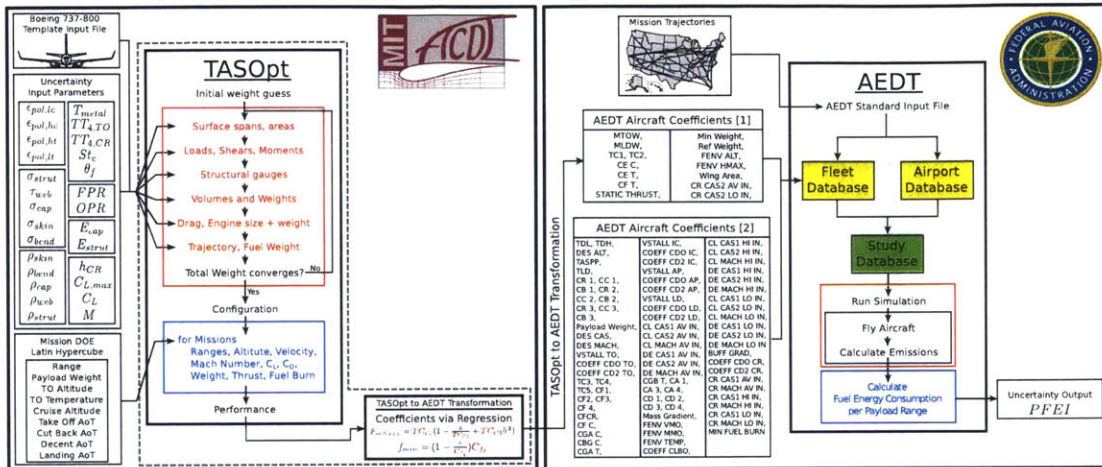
Boeing 737-800
Template Input File

Uncertainty
Input Parameters

$\epsilon_{pol,lc}$ $T_{metal}$
$\epsilon_{pol,hc}$ $TT_{4,TO}$
$\epsilon_{pol,ht}$ $TT_{4,CR}$
$\epsilon_{pol,lt}$ $St_c$
$\theta_f$

$\sigma_{strut}$ $FPR$
$\tau_{web}$ $OPR$
$\sigma_{cap}$
$\sigma_{skin}$ $E_{cap}$
$\sigma_{bend}$ $E_{strut}$

$\rho_{skin}$ $h_{CR}$
$\rho_{bend}$ $C_{L,max}$
$\rho_{cap}$ $C_L$
$\rho_{web}$ $M$
$\rho_{strut}$

Mission DOE
Latin Hypercube

Range
Payload Weight
TO Altitude
TO Temperature
Cruise Altitude
Take Off AoT
Cut Back AoT
Decent AoT
Landing AoT

MIT ACDL

TASOpt
Initial weight guess
Surface spans, areas
Loads, Shears, Moments
Structural gauges
Volumes and Weights
Drag, Engine size + weight
Trajectory, Fuel Weight
Total Weight converges?
No
Yes
Configuration
for Missions
Ranges, Altitute, Velocity,
Mach Number, $C_L$, $C_D$,
Weight, Thrust, Fuel Burn
Performance

TASOpt to AEDT Transformation
Coefficients via Regression
$F_{n,cc} = TC_{t_1}(1 - \frac{h}{TC_{t_2}} + TC_{t_3}h^2)$
$f_{max} = (1 - \frac{h}{C_{f_2}})C_{f_1}$

TASOpt to AEDT Transformation

Mission Trajectories

AEDT Aircraft Coefficients [1]

| MTOW, MLDW, TC1, TC2, CE C, CE T, CF T, STATIC THRUST, | Min Weight, Ref Weight, FENV ALT, FENV HMAX, Wing Area, CR CAS2 AV IN, CR CAS2 LO IN, |
|---|---|

AEDT Aircraft Coefficients [2]

| TDL, TDH, DES ALT, TASPP, TLD, CR 1, CC 1, CB 1, CR 2, CC 2, CB 2, CR 3, CC 3, CB 3, Payload Weight, DES CAS, DES MACH, VSTALL TO, COEFF CDO TO, COEFF CD2 TO, TC3, TC4, TC5, CF1, CF2, CF3, CF 4, CFCR, CF C, CGA C, CBG C, CGA T, | VSTALL IC, COEFF CDO IC, COEFF CD2 IC, VSTALL AP, COEFF CDO AP, COEFF CD2 AP, VSTALL LD, COEFF CDO LD, COEFF CD2 LD, CL CAS1 AV IN, CL CAS2 AV IN, CL MACH AV IN, DE CAS1 AV IN, DE CAS2 AV IN, DE MACH AV IN, CGB T, CA 1, CA 3, CA 4, CD 1, CD 2, CD 3, CD 4, Mass Gradient, FENV VMO, FENV MMO, FENV TEMP, COEFF CLBO, | CL CAS1 HI IN, CL CAS2 HI IN, CL MACH HI IN, DE CAS1 HI IN, DE CAS2 HI IN, DE MACH HI IN, CL CAS1 LO IN, CL CAS2 LO IN, CL MACH LO IN, DE CAS1 LO IN, DE CAS2 LO IN, DE MACH LO IN, BUFF GRAD, COEFF CDO CR, COEFF CD2 CR, CR CAS1 AV IN, CR MACH AV IN, CR CAS1 HI IN, CR MACH HI IN, CR CAS1 LO IN, CR MACH LO IN, MIN FUEL BURN |
|---|---|---|

FEDERAL AVIATION ADMINISTRATION

AEDT
AEDT Standard Input File
Fleet Database
Airport Database
Study Database
Run Simulation
Fly Aircraft
Calculate Emissions
Calculate Fuel Energy Consumption per Payload Range

Uncertainty Output
$PFEI$